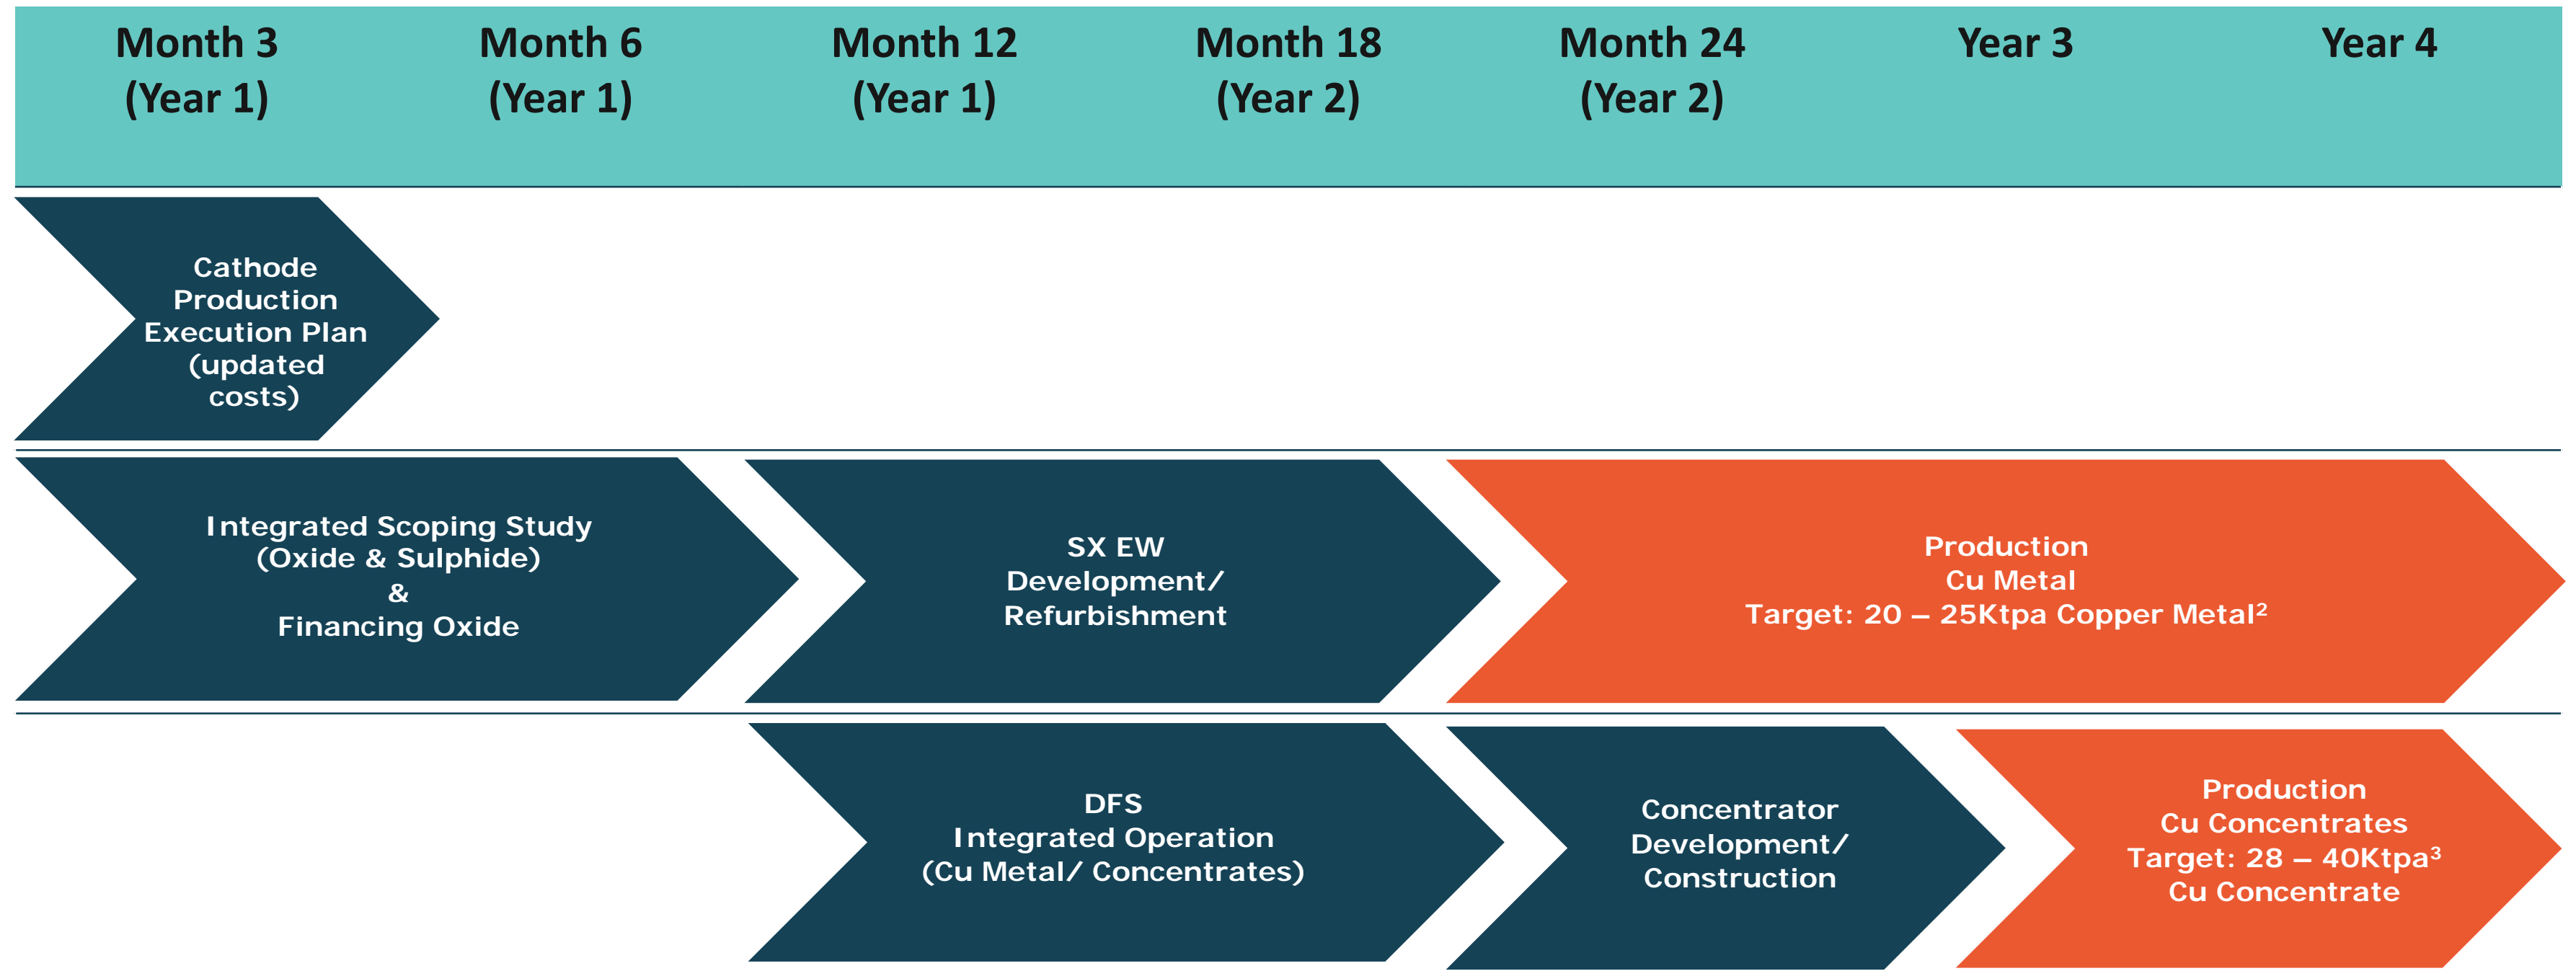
Month 3 (Year 1)

Month 6 (Year 1)

Month 12 (Year 1)

Month 18 (Year 2)

Month 24 (Year 2)

Year 3

Year 4

Cathode Production Execution Plan (updated costs)

Integrated Scoping Study (Oxide & Sulphide) & Financing Oxide

SX EW Development/ Refurbishment

Production Cu Metal Target: 20 – 25Ktpa Copper Metal$^2$

DFS Integrated Operation (Cu Metal/ Concentrates)

Concentrator Development/ Construction

Production Cu Concentrates Target: 28 – 40Ktpa$^3$ Cu Concentrate